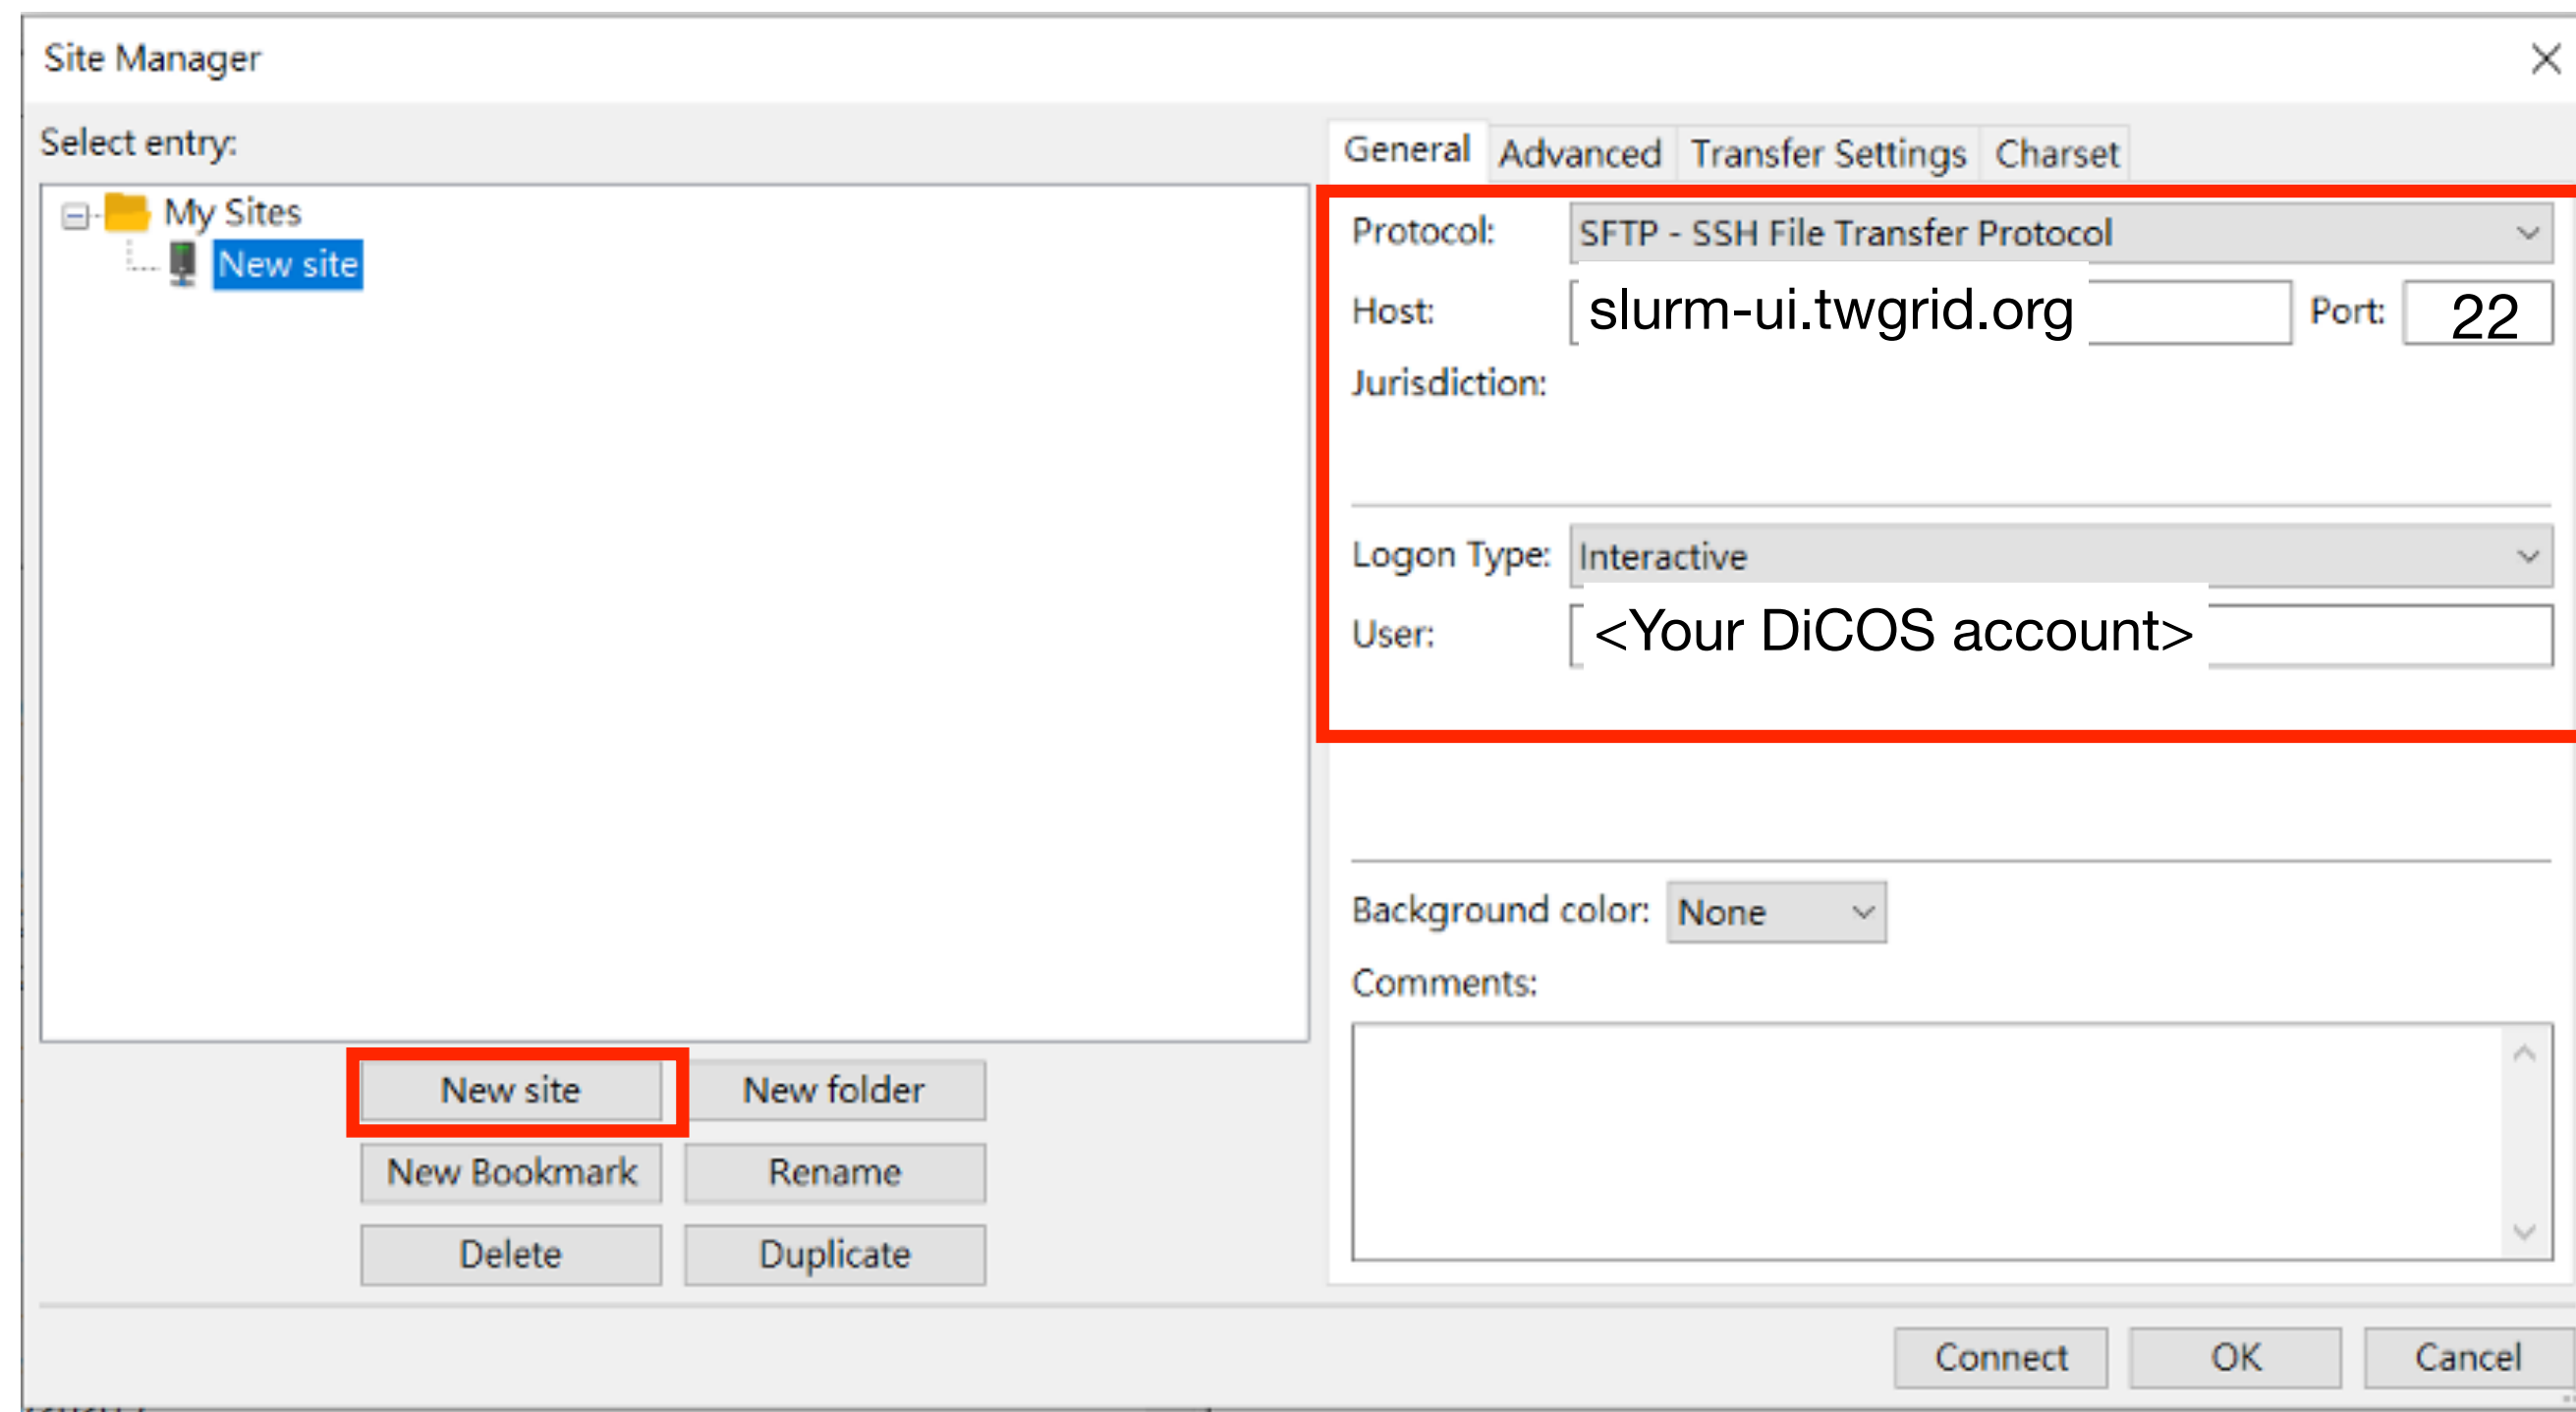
Site Manager

Select entry:

My Sites
New site

General | Advanced | Transfer Settings | Charset

Protocol: SFTP - SSH File Transfer Protocol
Host: slurm-ui.twgrid.org Port: 22
Jurisdiction:

Logon Type: Interactive
User: <Your DiCOS account>

Background color: None
Comments:

New site | New folder
New Bookmark | Rename
Delete | Duplicate

Connect | OK | Cancel